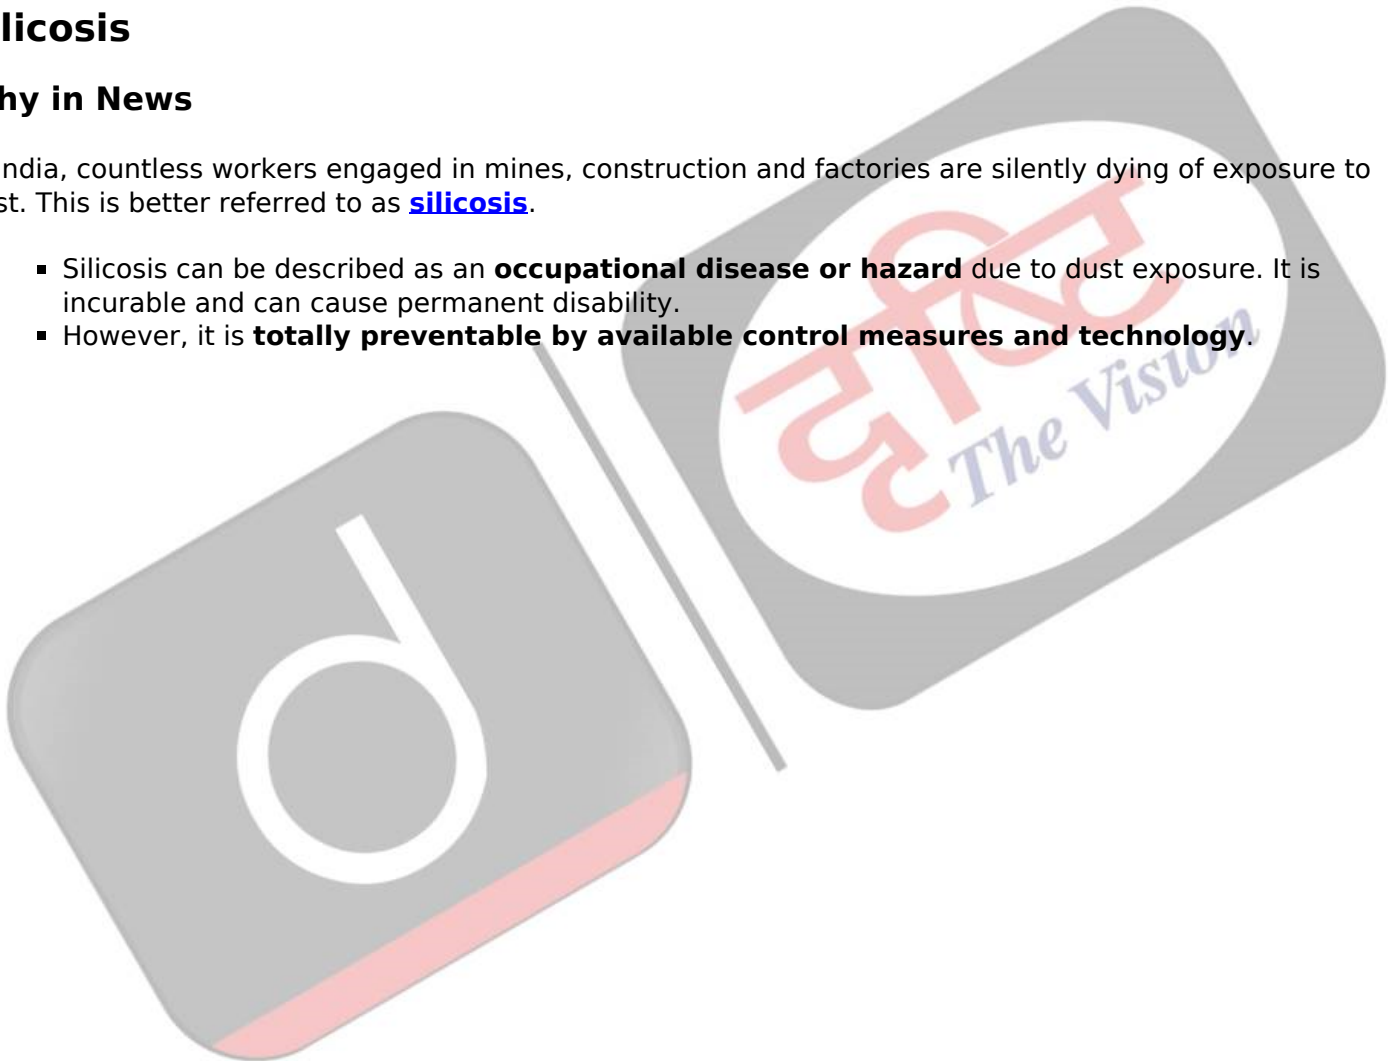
licosis

hy in News

ndia, countless workers engaged in mines, construction and factories are silently dying of exposure to st. This is better referred to as **silicosis**.

- Silicosis can be described as an **occupational disease or hazard** due to dust exposure. It is incurable and can cause permanent disability.
- However, it is **totally preventable by available control measures and technology**.

दृष्टि The Vision